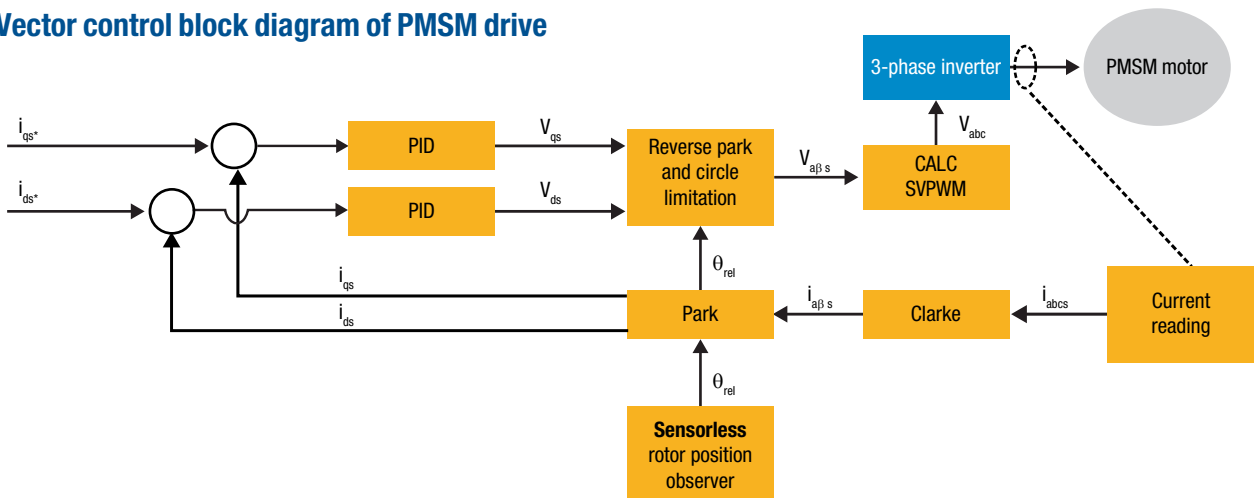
Vector control block diagram of PMSM drive

3-phase inverter

PMSM motor

$i_{qs*}$

$i_{ds*}$

PID

PID

$V_{qs}$

$V_{ds}$

Reverse park and circle limitation

$V_{a\beta\ s}$

$V_{abc}$

CALC SVPWM

$i_{qs}$

$i_{ds}$

$\theta_{rel}$

Park

$i_{a\beta\ s}$

Clarke

$i_{abcs}$

Current reading

$\theta_{rel}$

Sensorless rotor position observer